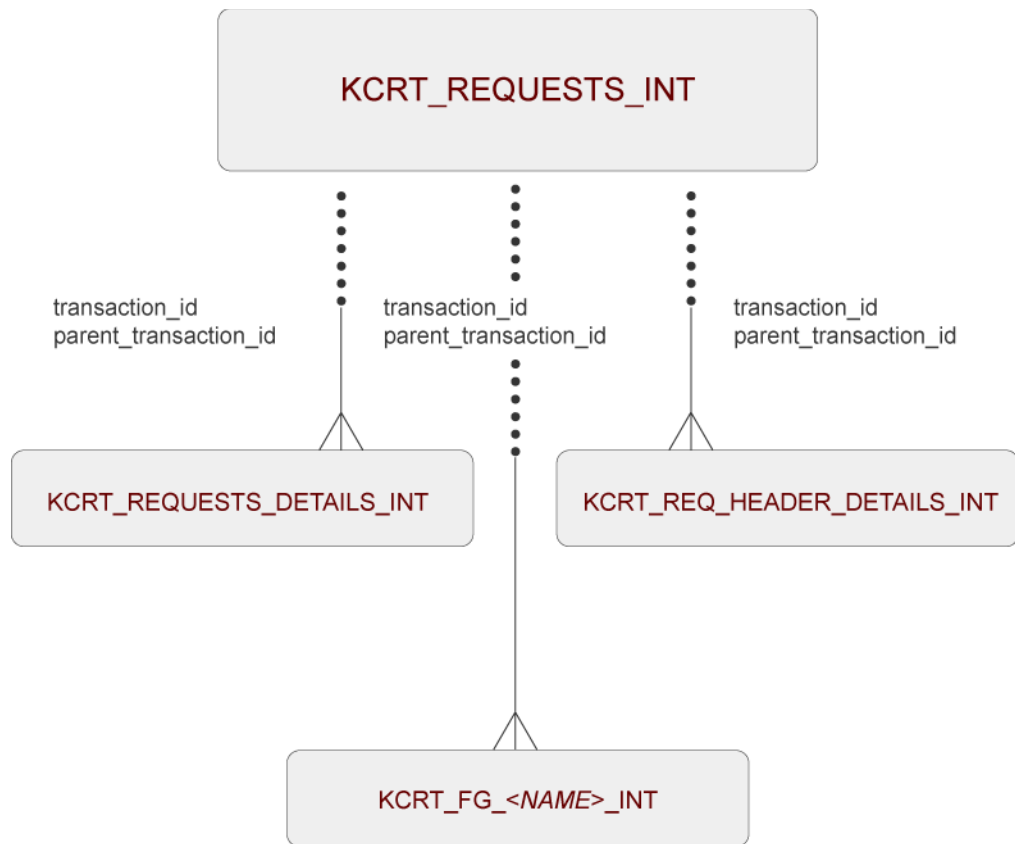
KCRT_REQUESTS_INT

transaction_id
parent_transaction_id

transaction_id
parent_transaction_id

transaction_id
parent_transaction_id

KCRT_REQUESTS_DETAILS_INT

KCRT_REQ_HEADER_DETAILS_INT

KCRT_FG_<NAME>_INT